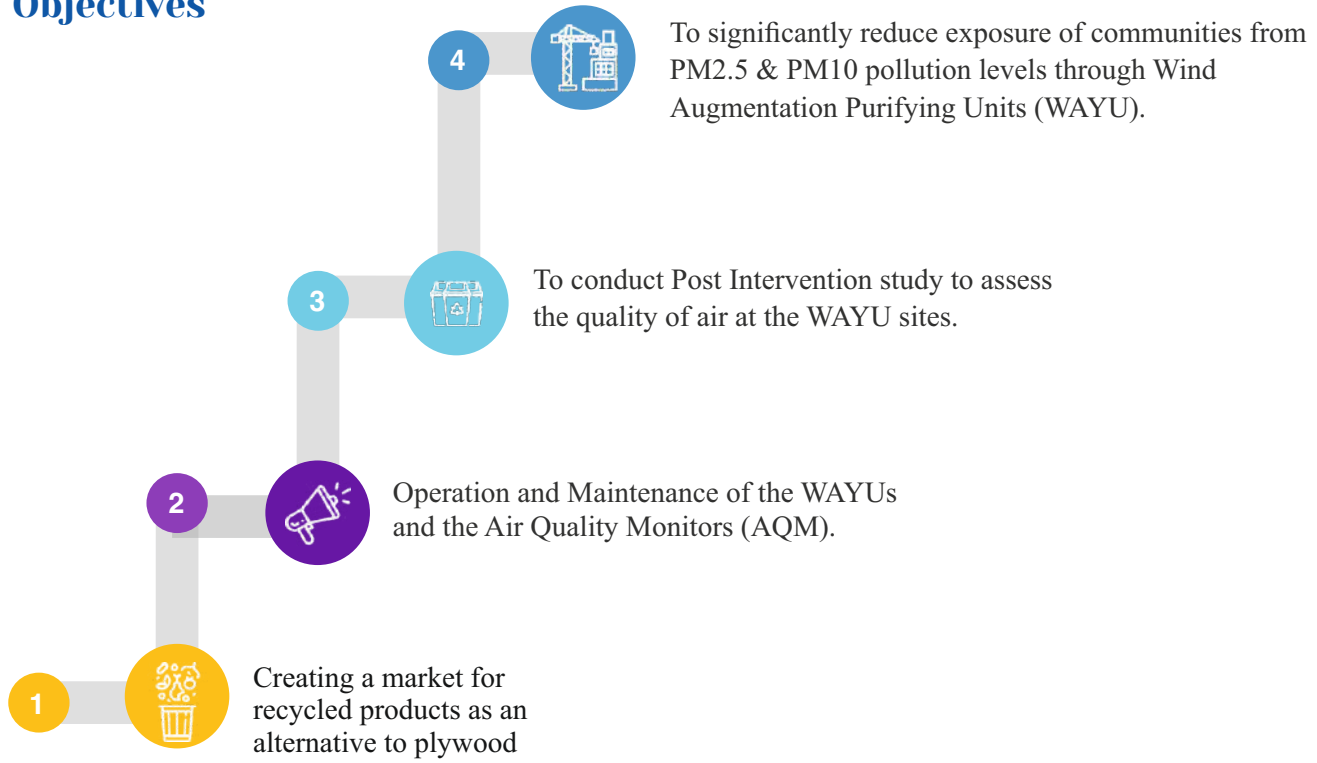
Objectives

4

To significantly reduce exposure of communities from PM2.5 & PM10 pollution levels through Wind Augmentation Purifying Units (WAYU).

3

To conduct Post Intervention study to assess the quality of air at the WAYU sites.

2

Operation and Maintenance of the WAYUs and the Air Quality Monitors (AQM).

1

Creating a market for recycled products as an alternative to plywood